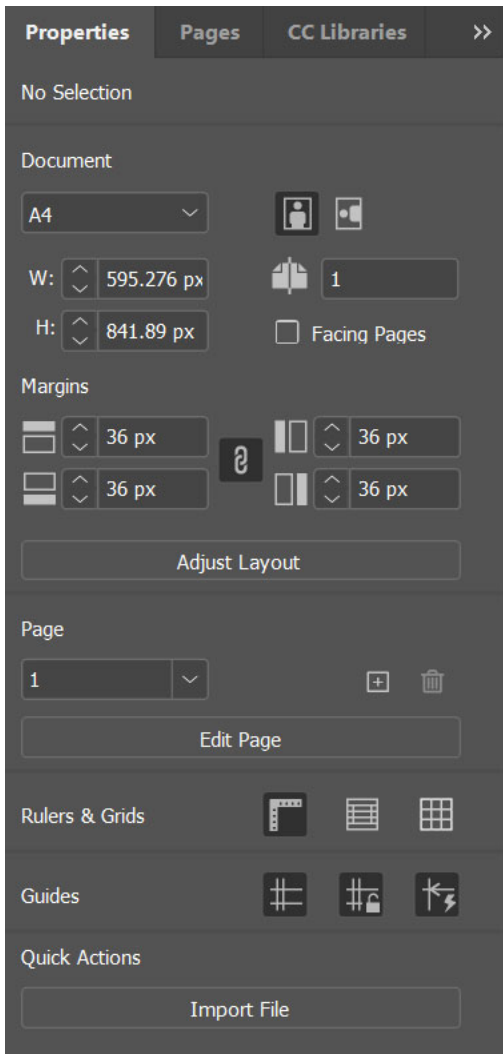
Properties Pages CC Libraries >>

No Selection

Document

A4

W: 595.276 px

H: 841.89 px

1

Facing Pages

Margins

36 px

36 px

36 px

36 px

Adjust Layout

Page

1

Edit Page

Rulers & Grids

Guides

Quick Actions

Import File